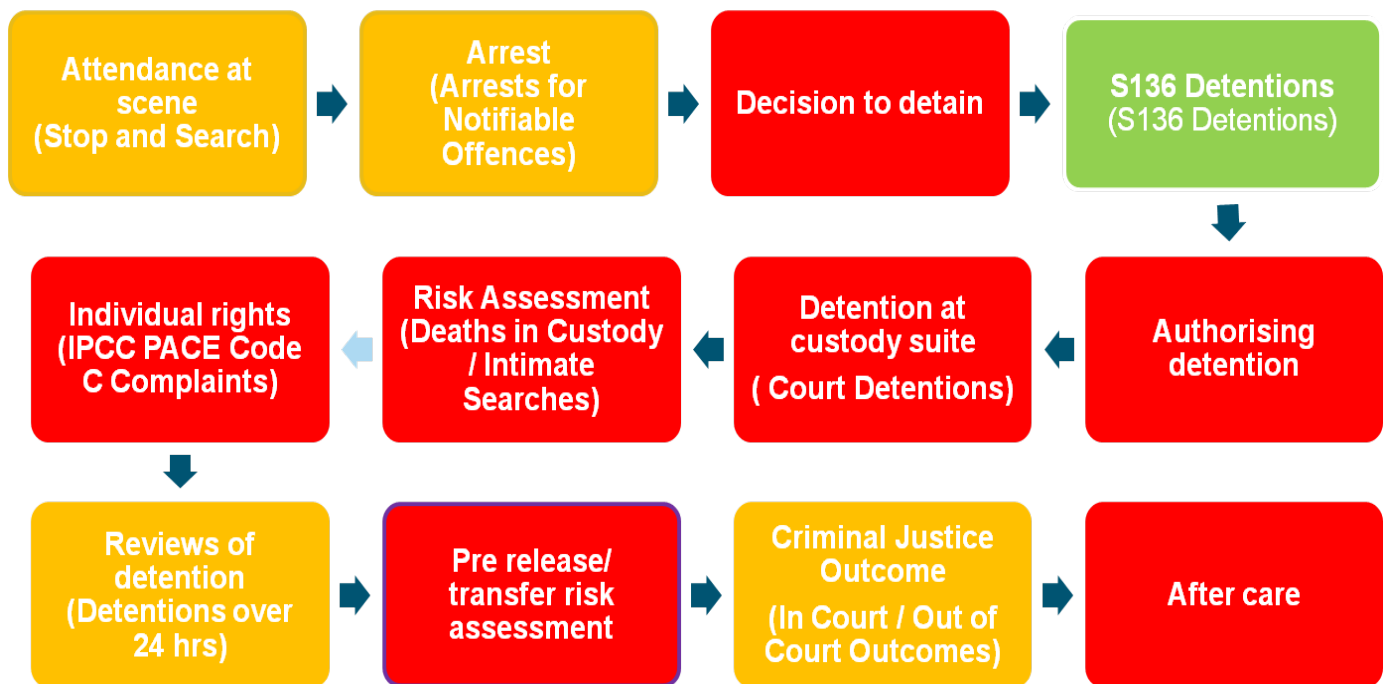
Attendance at scene (Stop and Search)

Arrest (Arrests for Notifiable Offences)

Decision to detain

S136 Detentions (S136 Detentions)

Authorising detention

Detention at custody suite ( Court Detentions)

Risk Assessment (Deaths in Custody / Intimate Searches)

Individual rights (IPCC PACE Code C Complaints)

Reviews of detention (Detentions over 24 hrs)

Pre release/ transfer risk assessment

Criminal Justice Outcome (In Court / Out of Court Outcomes)

After care